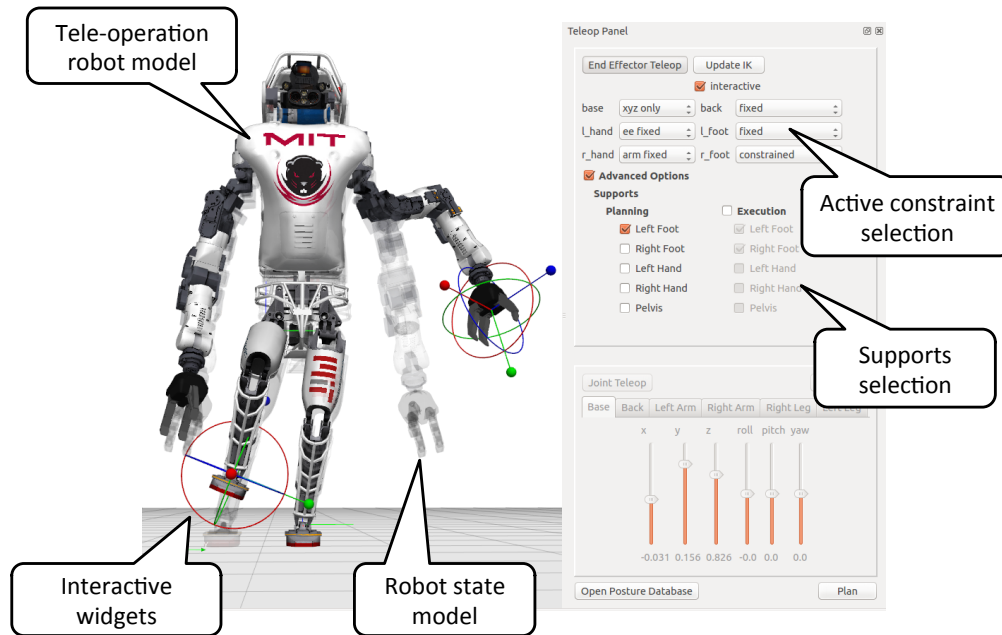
Tele-operation robot model

MIT

Teleop Panel

End Effector Teleop

Update IK

interactive

base xyz only

back fixed

l_hand ee fixed

l_foot fixed

r_hand arm fixed

r_foot constrained

Advanced Options

Supports

Planning

Execution

Left Foot

Right Foot

Left Hand

Right Hand

Pelvis

Left Foot

Right Foot

Left Hand

Right Hand

Pelvis

Active constraint selection

Supports selection

Joint Teleop

Base Back Left Arm Right Arm Right Leg Left Leg

x y z roll pitch yaw

-0.031 0.156 0.826 -0.0 0.0 0.0

Open Posture Database

Plan

Interactive widgets

Robot state model